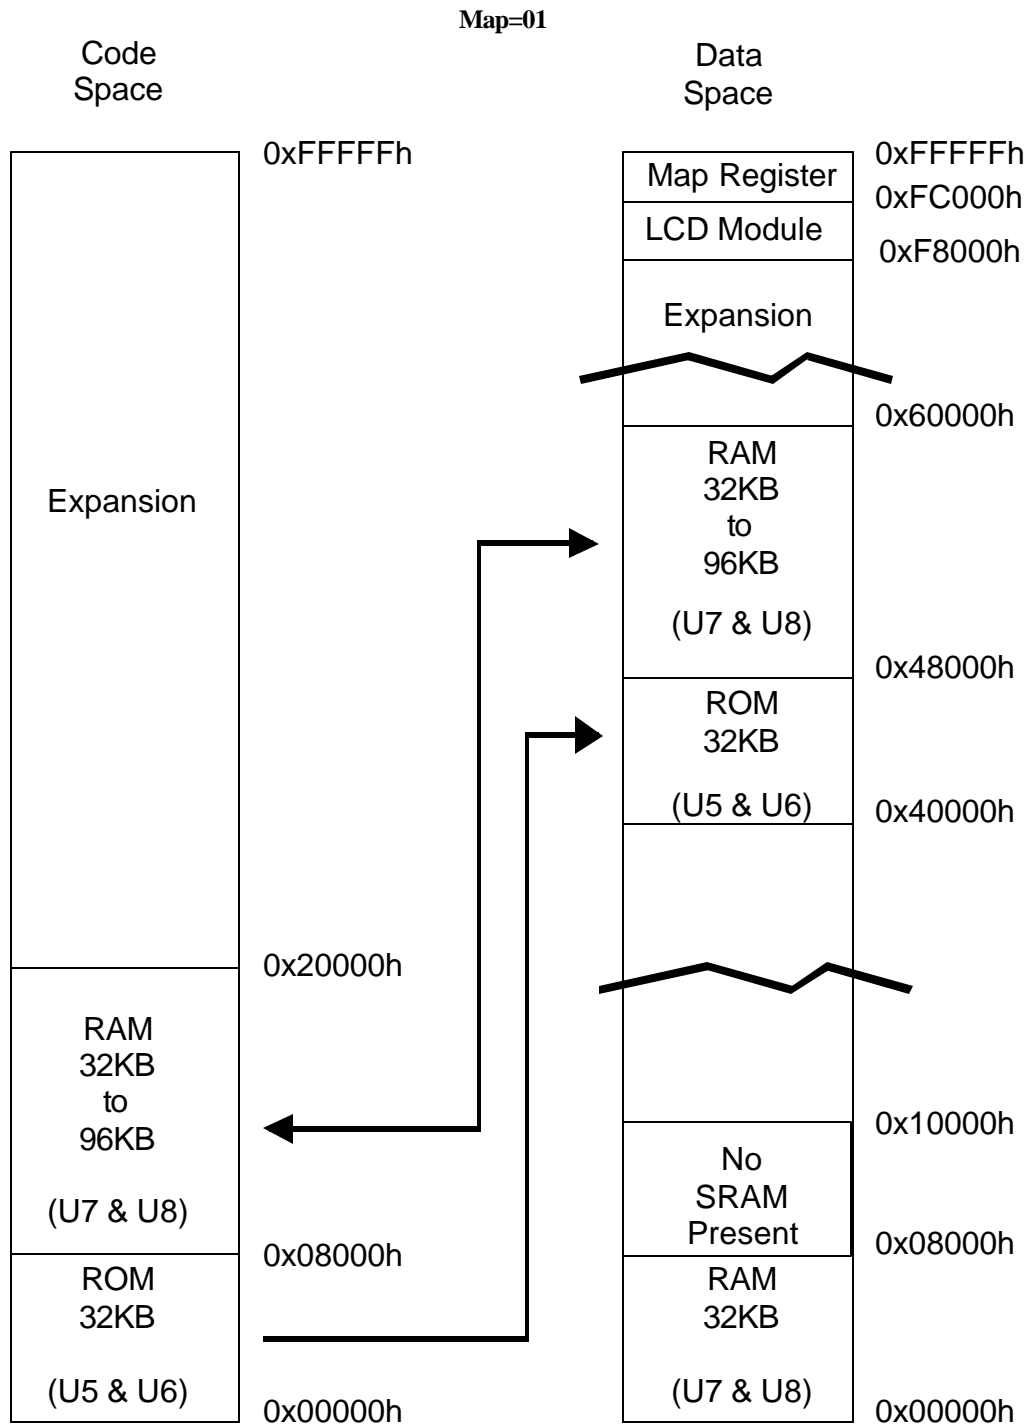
Map=01

Code Space

Data Space

0xFFFFFh

Expansion

0x20000h

RAM 32KB to 96KB

(U7 & U8)

0x08000h

ROM 32KB

(U5 & U6)

0x00000h

Map Register

0xFFFFFh

0xFC000h

LCD Module

0xF8000h

Expansion

0x60000h

RAM 32KB to 96KB

(U7 & U8)

0x48000h

ROM 32KB

(U5 & U6)

0x40000h

0x10000h

No SRAM Present

0x08000h

RAM 32KB

(U7 & U8)

0x00000h